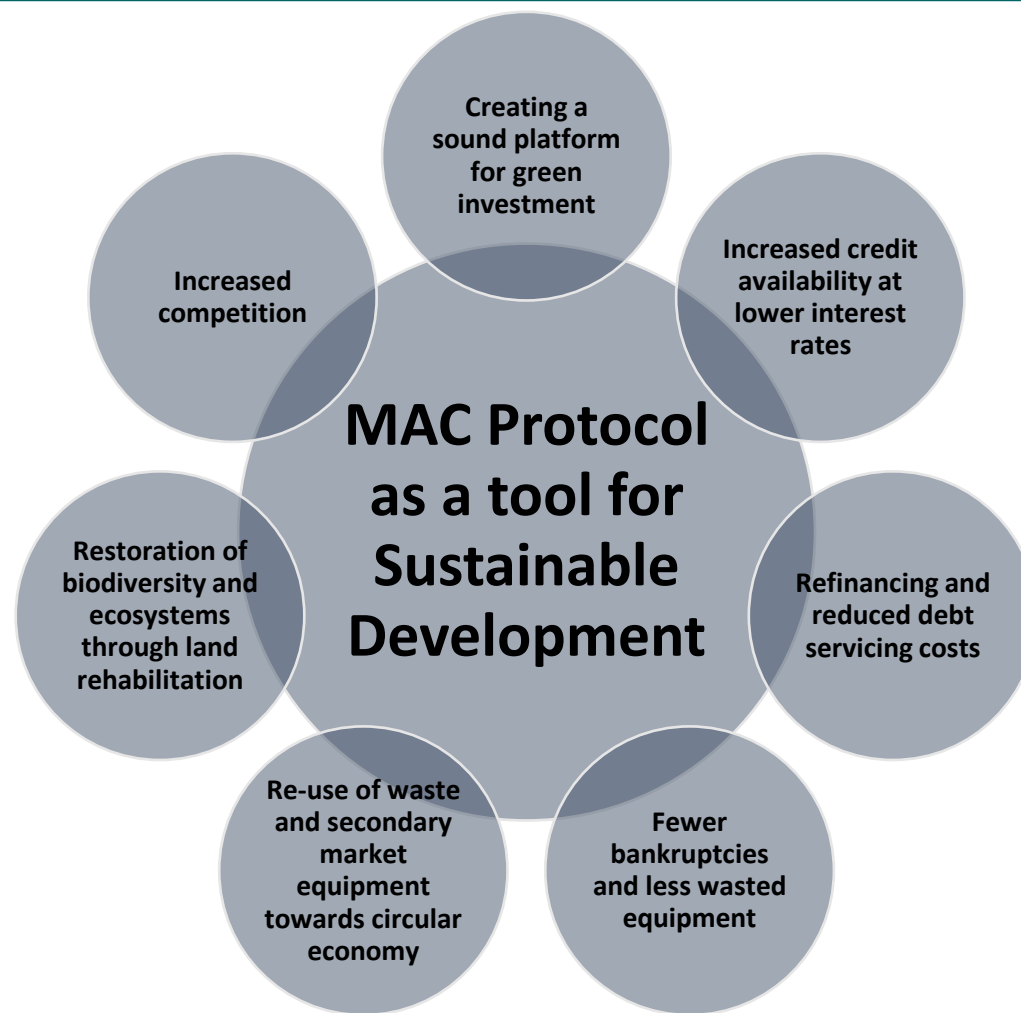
MAC Protocol as a tool for Sustainable Development

Creating a sound platform for green investment

Increased credit availability at lower interest rates

Refinancing and reduced debt servicing costs

Fewer bankruptcies and less wasted equipment

Re-use of waste and secondary market equipment towards circular economy

Restoration of biodiversity and ecosystems through land rehabilitation

Increased competition